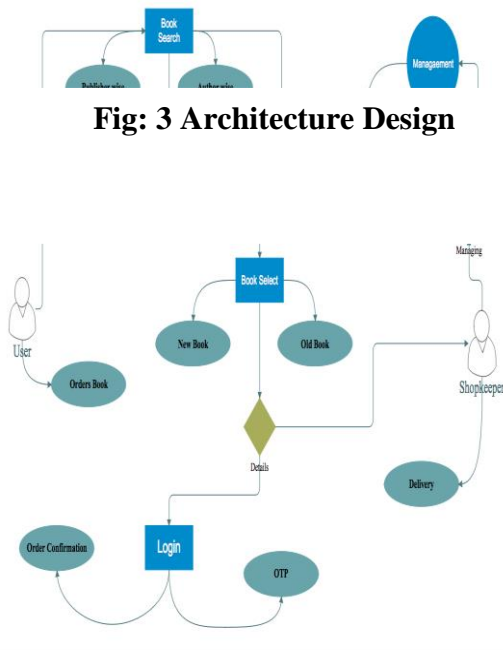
Book Search

Publisher wise

Author wise

Management

Fig: 3 Architecture Design

Managing

Book Select

New Book

Old Book

User

Orders Book

Shopkeeper

Details

Delivery

Order Confirmation

Login

OTP